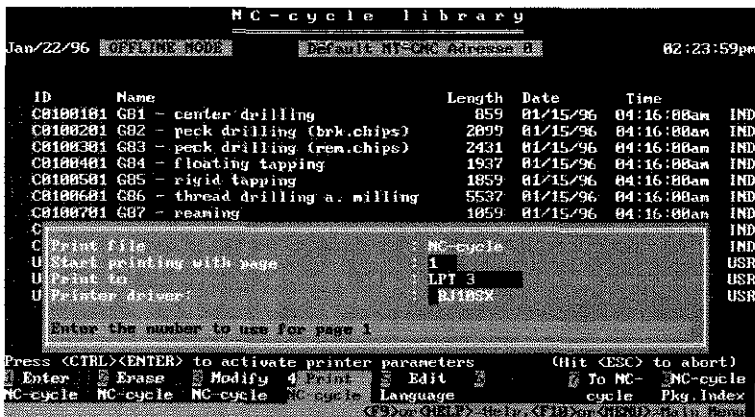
NC-cycle library

Jan/22/96 OFFLINE MODE Default NT-CNC Adresse 0 02:23:59pm

| ID | Name | Length | Date | Time | |
|---|---|---|---|---|---|
| C0100101 | G81 - center drilling | 859 | 01/15/96 | 04:16:08am | IND |
| C0100201 | G82 - peck drilling (brk.chips) | 2099 | 01/15/96 | 04:16:08am | IND |
| C0100301 | G83 - peck drilling (rem.chips) | 2431 | 01/15/96 | 04:16:08am | IND |
| C0100401 | G84 - floating tapping | 1937 | 01/15/96 | 04:16:08am | IND |
| C0100501 | G85 - rigid tapping | 1859 | 01/15/96 | 04:16:08am | IND |
| C0100601 | G86 - thread drilling a. milling | 5537 | 01/15/96 | 04:16:08am | IND |
| C0100701 | G87 - reaming | 1059 | 01/15/96 | 04:16:08am | IND |
| C | | | | | IND |
| C | | | | | IND |
| U | | | | | USR |
| U | | | | | USR |
| U | | | | | USR |

Print file : NC-cycle
Start printing with page : 1
Print to : LPT 3
Printer driver: : BJ10SX

Enter the number to use for page 1

Press <CTRL><ENTER> to activate printer parameters (Hit <ESC> to abort)

1 Enter NC-cycle 2 Erase NC-cycle 3 Modify NC-cycle 4 Print NC-cycle 5 Edit Language 6 7 To NC-cycle 8 NC-cycle Pkg.Index

<F9>or<HELP>=Help,<F10>or<MENU>=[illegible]